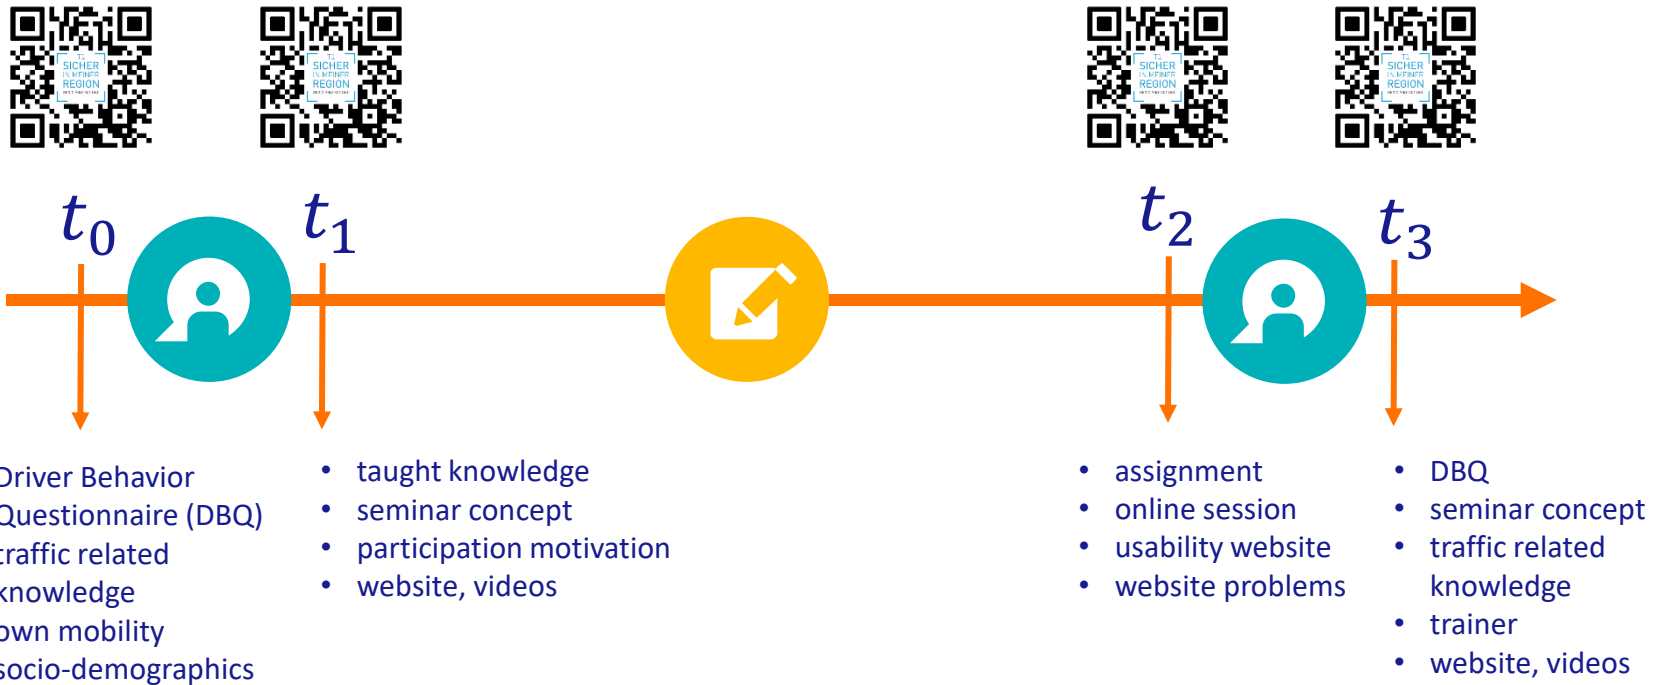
SICHER IN MEINER REGION

SICHER IN MEINER REGION

SICHER IN MEINER REGION

SICHER IN MEINER REGION

$t_0$

$t_1$

$t_2$

$t_3$

Driver Behavior Questionnaire (DBQ)
traffic related knowledge
own mobility
socio-demographics

• taught knowledge
• seminar concept
• participation motivation
• website, videos

• assignment
• online session
• usability website
• website problems

• DBQ
• seminar concept
• traffic related knowledge
• trainer
• website, videos